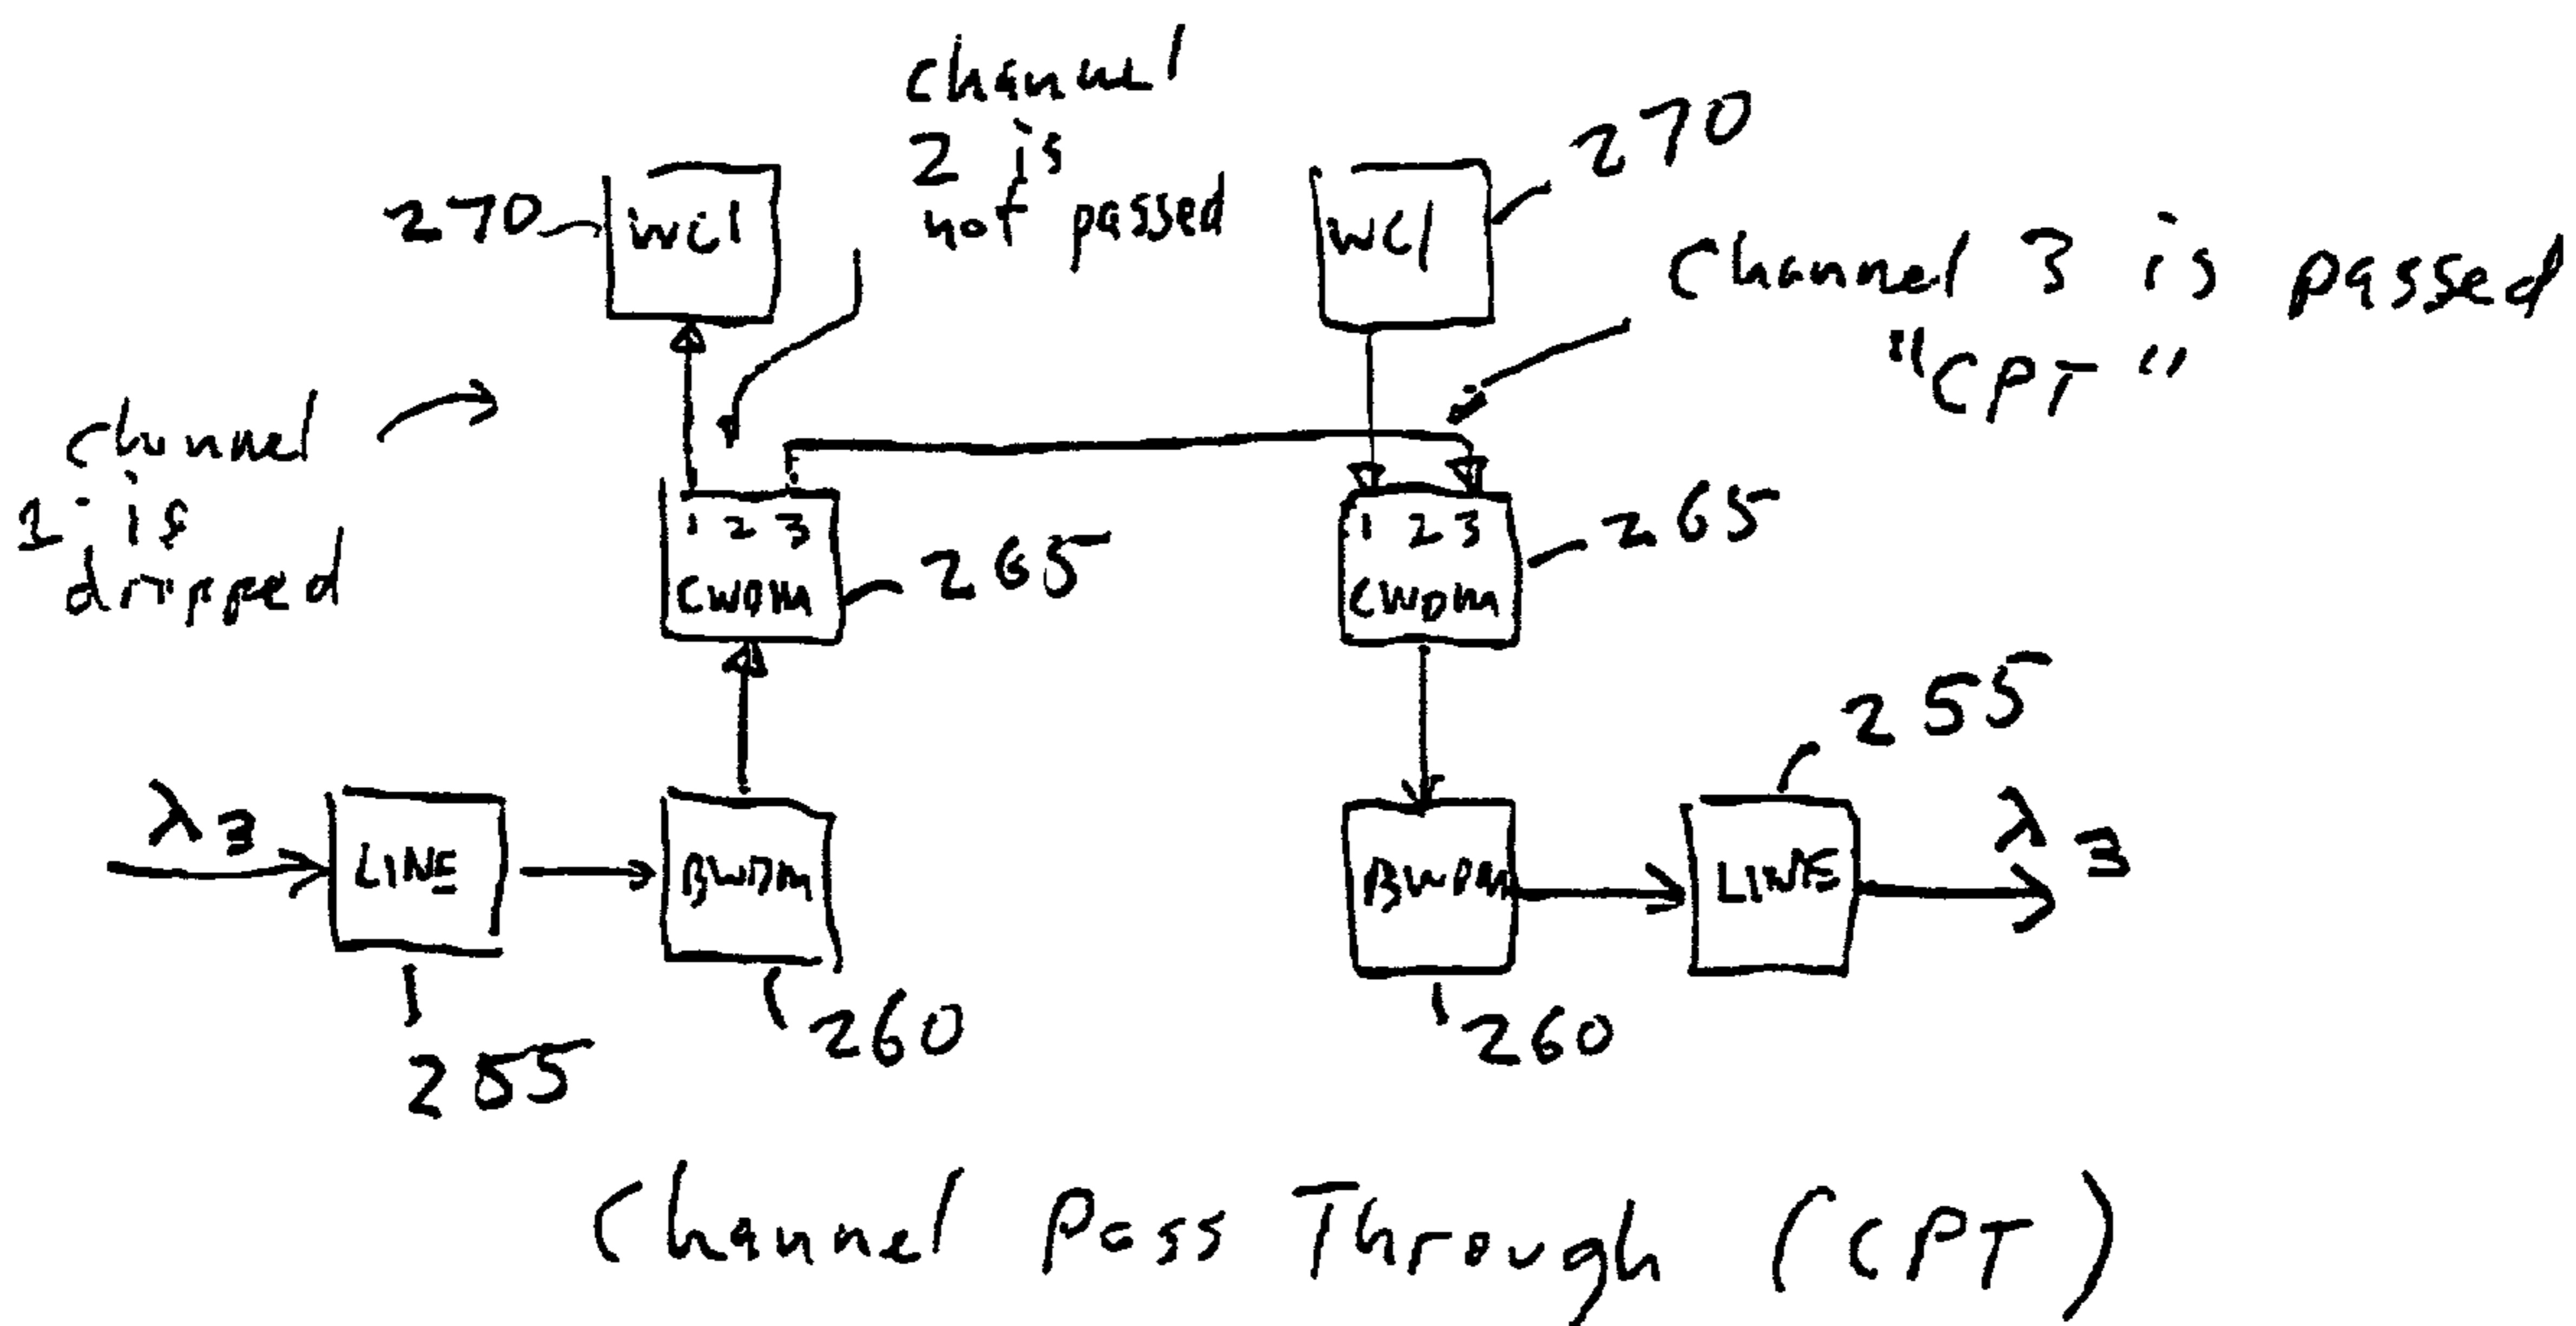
channel 2 is not passed

270 WCI

WCI 270

Channel 3 is passed "CPT"

channel 1 is dropped

1 2 3 CWDM 265

1 2 3 CWDM 265

255

$\lambda_3$ LINE BWDM

BWDM LINE $\lambda_3$

255 260

260

Channel Pass Through (CPT)